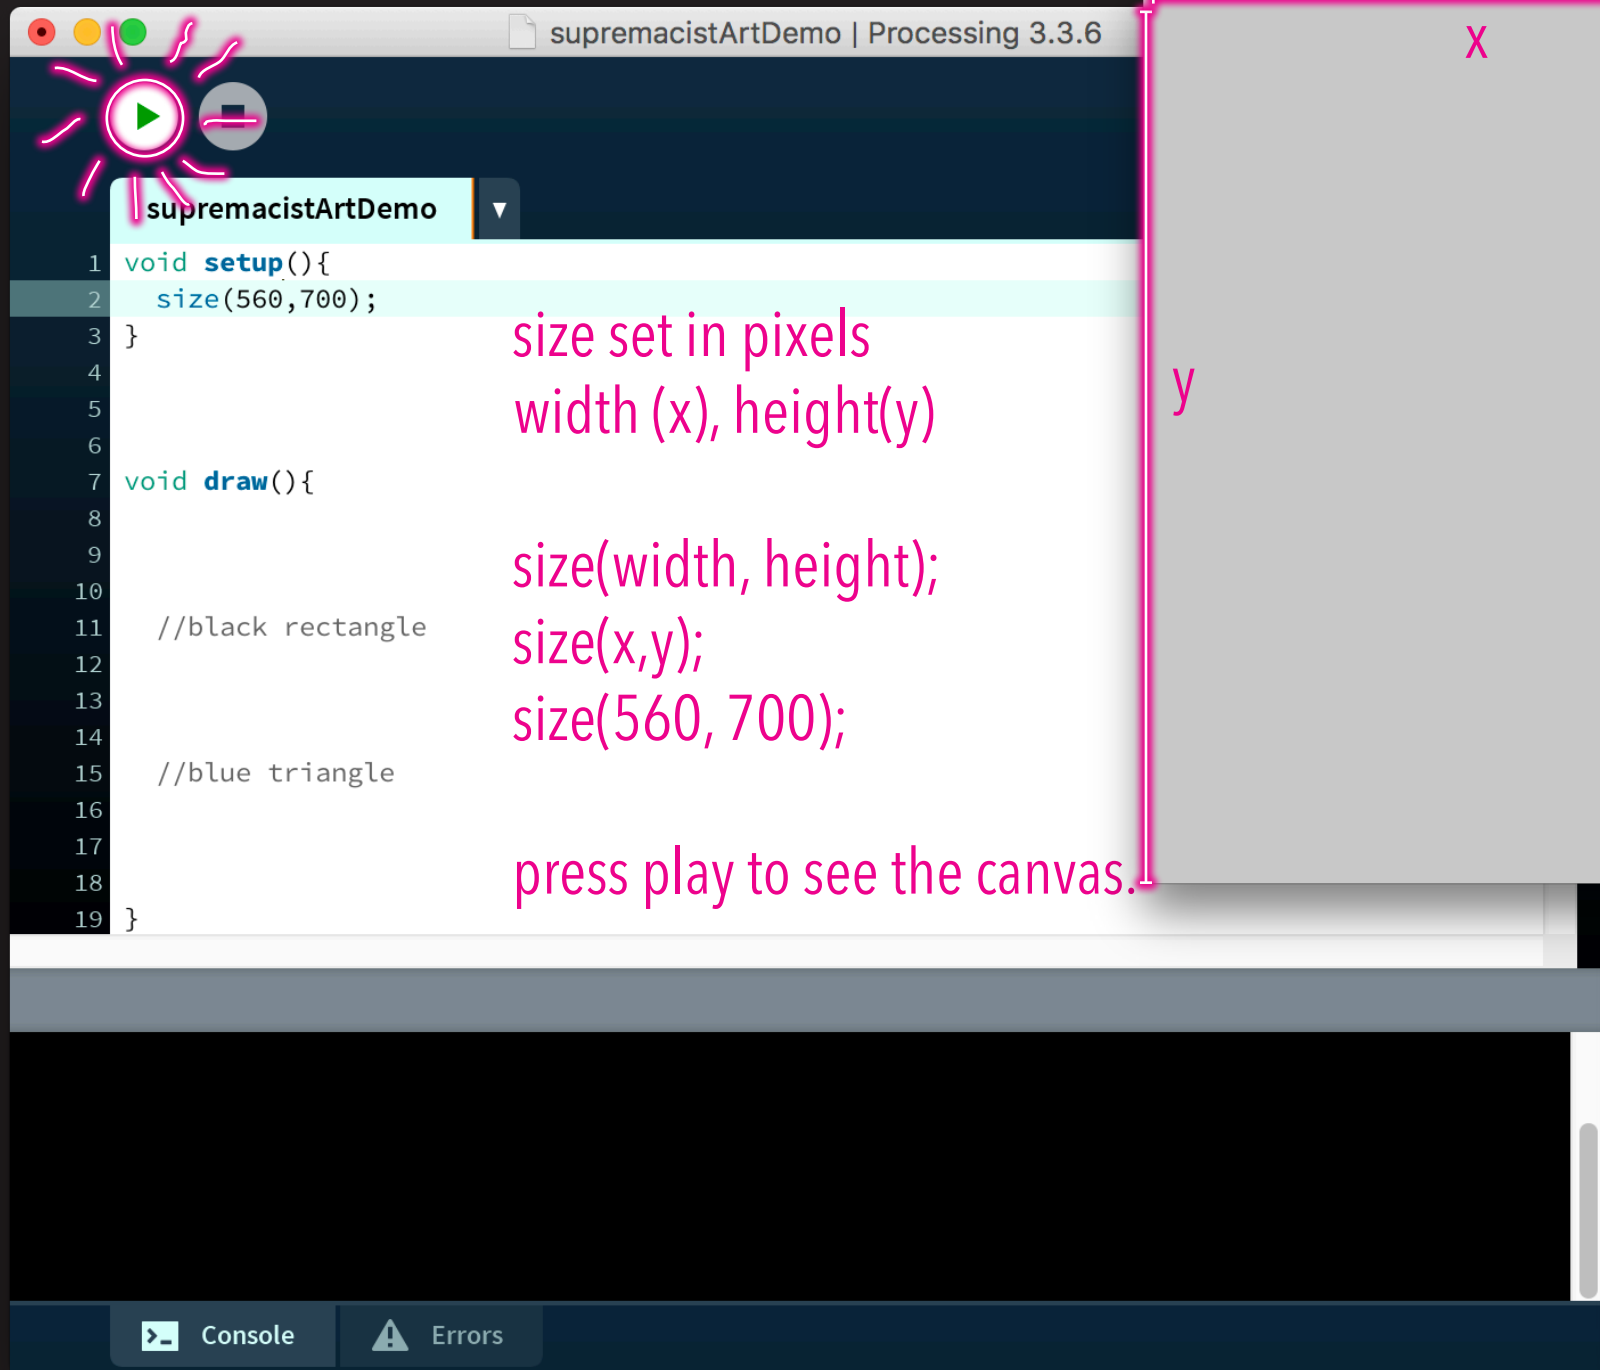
supremacistArtDemo | Processing 3.3.6

x

supremacistArtDemo

1 void setup(){
2 size(560,700);
3 }
4
5
6
7 void draw(){
8
9
10
11 //black rectangle
12
13
14
15 //blue triangle
16
17
18
19 }

size set in pixels
width (x), height(y)

y

size(width, height);
size(x,y);
size(560, 700);

press play to see the canvas.

Console

Errors